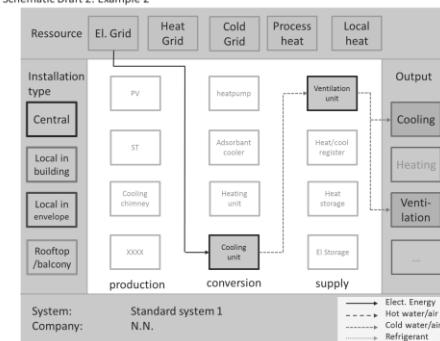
Schematic Draft 2: Example 2

Ressource
El. Grid
Heat Grid
Cold Grid
Process heat
Local heat

Installation type
Central
Local in building
Local in envelope
Rooftop /balcony

PV
ST
Cooling chimney
XXXX
production

heatpump
Adsorbant cooler
Heating unit
Cooling unit
conversion

Ventilation unit
Heat/cool register
Heat storage
El Storage
supply

Output
Cooling
Heating
Venti-lation
...

System: Standard system 1
Company: N.N.

Elect. Energy
Hot water/air
Cold water/air
Refrigerant